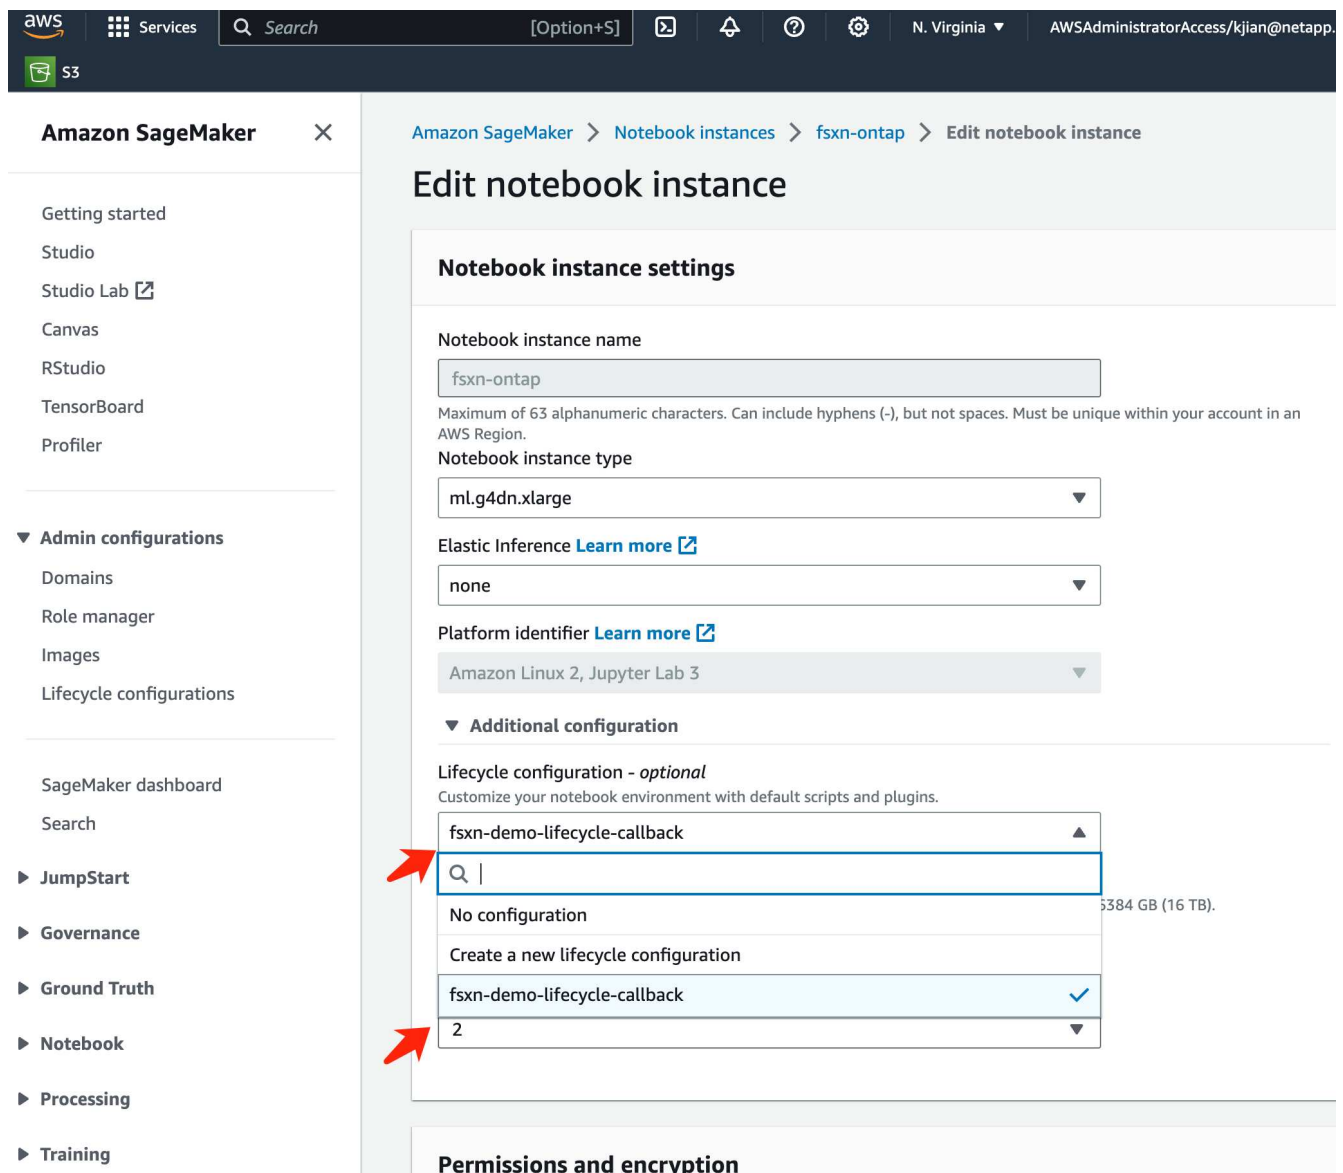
aws Services Search [Option+S] N. Virginia ▼ AWSAdministratorAccess/kjian@netapp.

S3

Amazon SageMaker ✕

Getting started
Studio
Studio Lab
Canvas
RStudio
TensorBoard
Profiler

▼ Admin configurations
Domains
Role manager
Images
Lifecycle configurations

SageMaker dashboard
Search

▶ JumpStart
▶ Governance
▶ Ground Truth
▶ Notebook
▶ Processing
▶ Training

Amazon SageMaker > Notebook instances > fsxn-ontap > Edit notebook instance

Edit notebook instance

Notebook instance settings

Notebook instance name

fsxn-ontap

Maximum of 63 alphanumeric characters. Can include hyphens (-), but not spaces. Must be unique within your account in an AWS Region.

Notebook instance type

ml.g4dn.xlarge

Elastic Inference Learn more

none

Platform identifier Learn more

Amazon Linux 2, Jupyter Lab 3

▼ Additional configuration

Lifecycle configuration - optional

Customize your notebook environment with default scripts and plugins.

fsxn-demo-lifecycle-callback

No configuration

Create a new lifecycle configuration

fsxn-demo-lifecycle-callback

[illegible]384 GB (16 TB).

2

Permissions and encryption